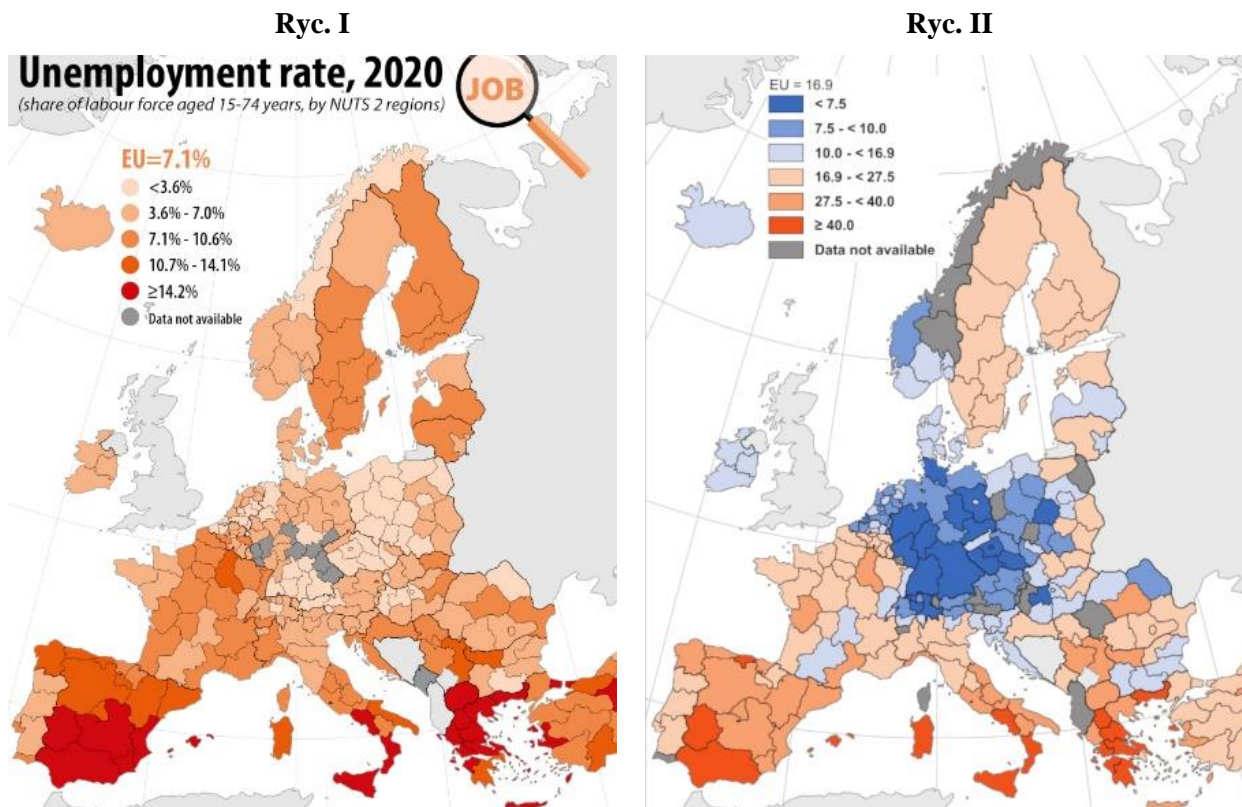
Ryc. I

Unemployment rate, 2020
(share of labour force aged 15-74 years, by NUTS 2 regions)

JOB

EU=7.1%
<3.6%
3.6% - 7.0%
7.1% - 10.6%
10.7% - 14.1%
≥14.2%
Data not available

Ryc. II

EU = 16.9
< 7.5
7.5 - < 10.0
10.0 - < 16.9
16.9 - < 27.5
27.5 - < 40.0
≥ 40.0
Data not available